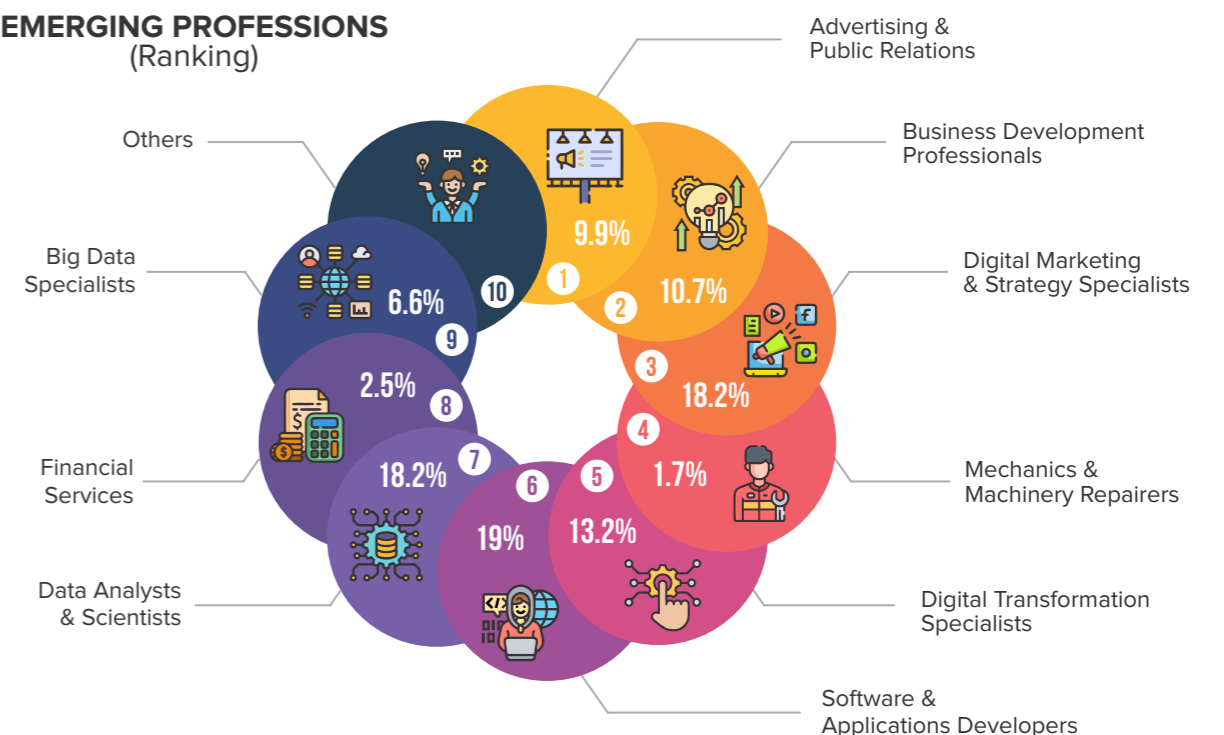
EMERGING PROFESSIONS
(Ranking)

Advertising & Public Relations

Business Development Professionals

Digital Marketing & Strategy Specialists

Mechanics & Machinery Repairers

Digital Transformation Specialists

Software & Applications Developers

Data Analysts & Scientists

Financial Services

Big Data Specialists

Others

1
9.9%

2
10.7%

3
18.2%

4
1.7%

5
13.2%

6
19%

7
18.2%

8
2.5%

9
6.6%

10

</>